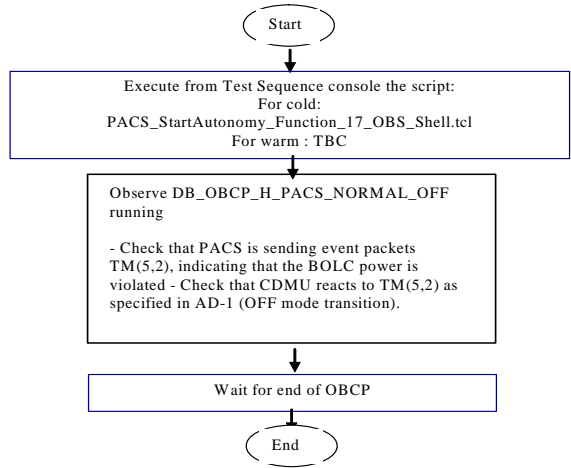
Start

Execute from Test Sequence console the script:
For cold:
PACS_StartAutonomy_Function_17_OBS_Shell.tcl
For warm : TBC

Observe DB_OBCP_H_PACS_NORMAL_OFF running

- Check that PACS is sending event packets TM(5,2), indicating that the BOLC power is violated - Check that CDMU reacts to TM(5,2) as specified in AD-1 (OFF mode transition).

Wait for end of OBCP

End